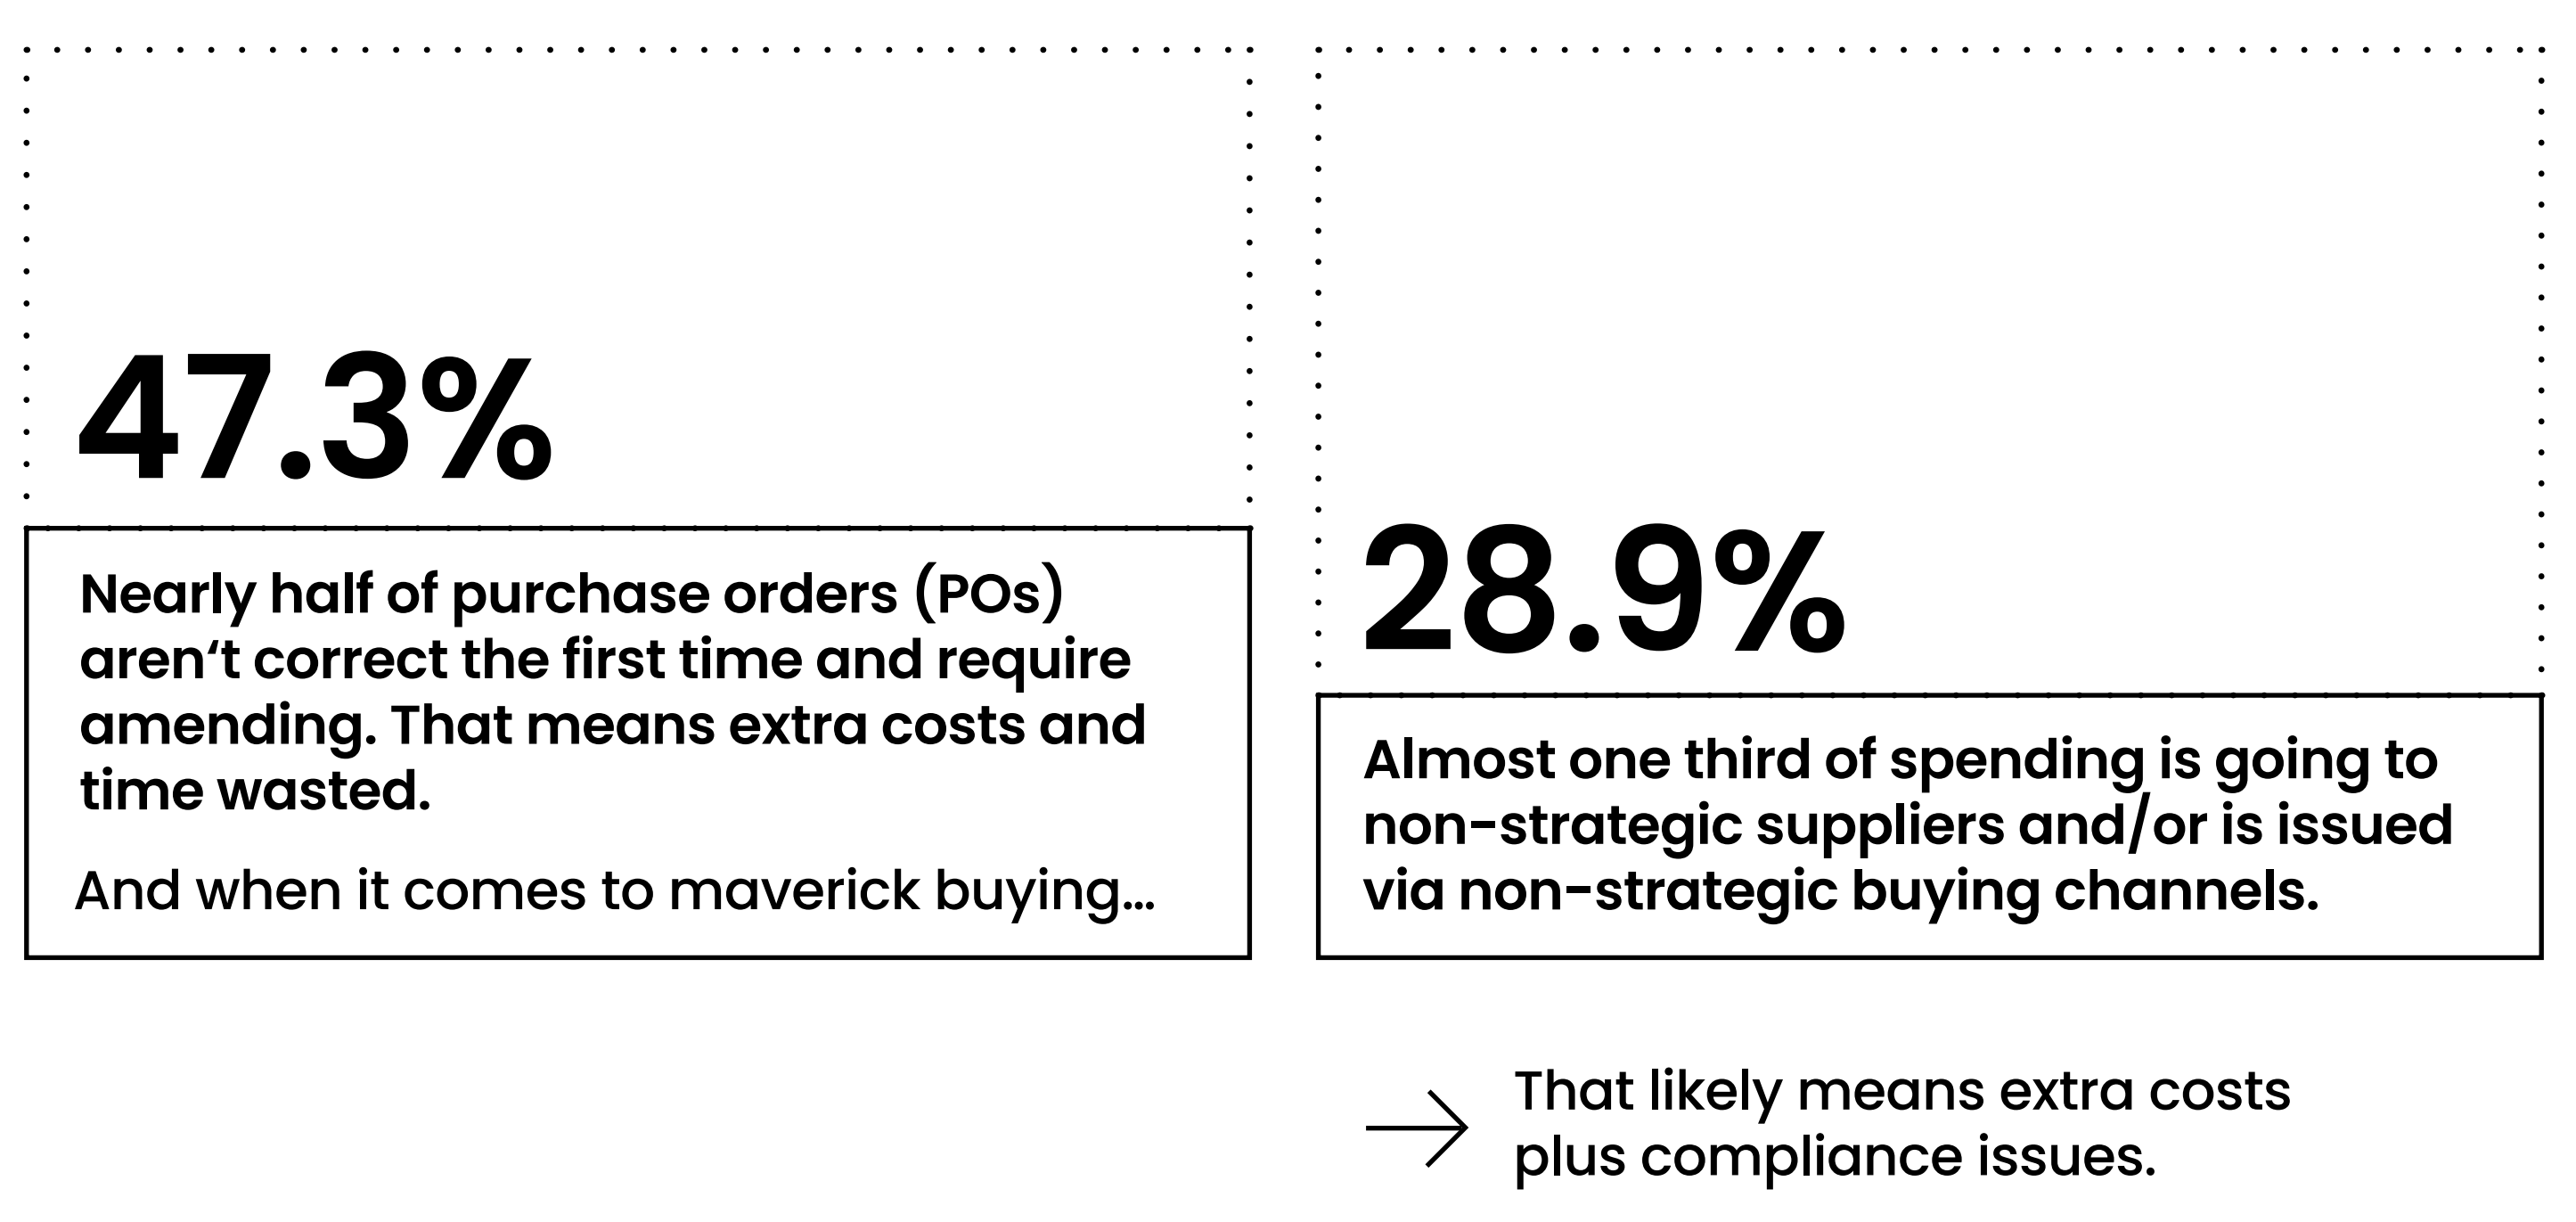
47.3%

Nearly half of purchase orders (POs) aren’t correct the first time and require amending. That means extra costs and time wasted.

And when it comes to maverick buying...

28.9%

Almost one third of spending is going to non-strategic suppliers and/or is issued via non-strategic buying channels.

That likely means extra costs plus compliance issues.